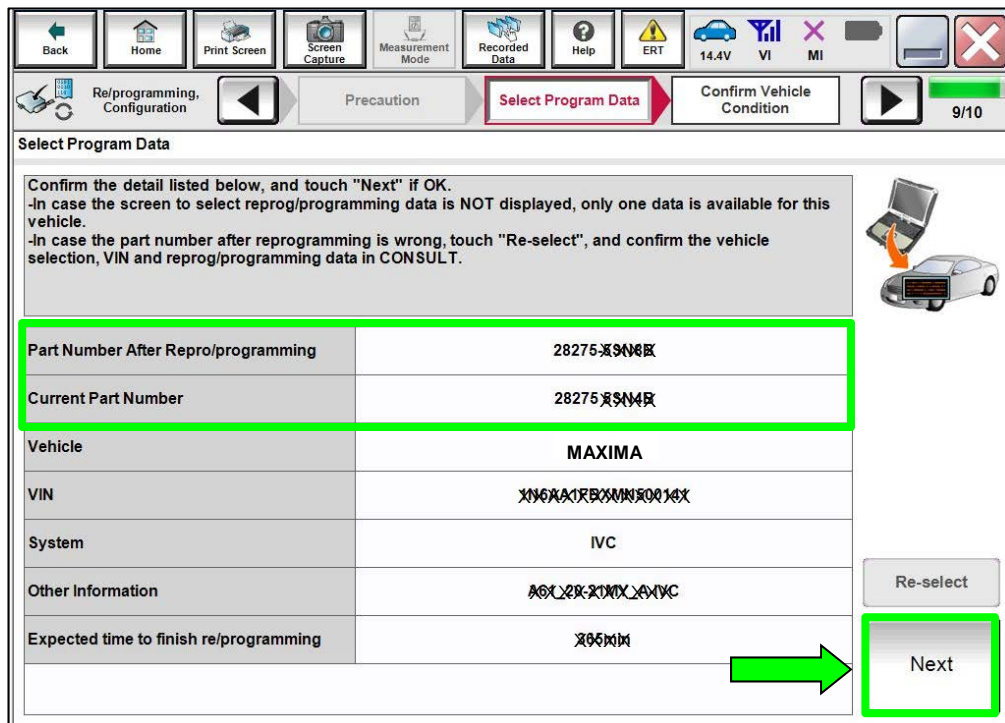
Back Home Print Screen Screen Capture Measurement Mode Recorded Data Help ERT 14.4V VI MI

Re/programming, Configuration Precaution Select Program Data Confirm Vehicle Condition 9/10

Select Program Data

Confirm the detail listed below, and touch "Next" if OK.
-In case the screen to select reprog/programming data is NOT displayed, only one data is available for this vehicle.
-In case the part number after reprogramming is wrong, touch "Re-select", and confirm the vehicle selection, VIN and reprog/programming data in CONSULT.

| | |
|---|---|
| Part Number After Repro/programming | 28275-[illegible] |
| Current Part Number | 28275-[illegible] |
| Vehicle | MAXIMA |
| VIN | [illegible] |
| System | IVC |
| Other Information | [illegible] |
| Expected time to finish re/programming | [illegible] |

Re-select

Next